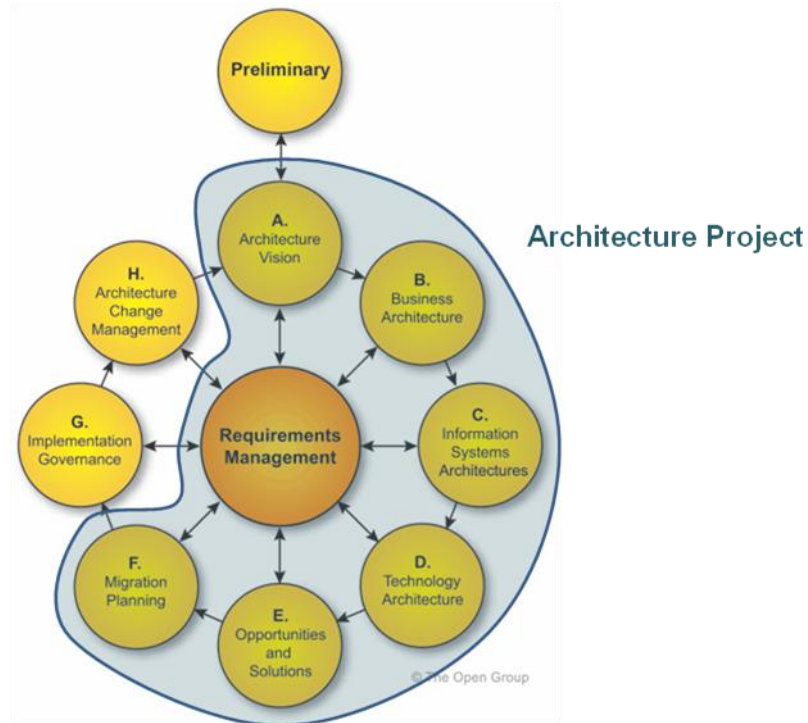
Preliminary

A.
Architecture Vision

B.
Business Architecture

C.
Information Systems Architectures

D.
Technology Architecture

E.
Opportunities and Solutions

F.
Migration Planning

G.
Implementation Governance

H.
Architecture Change Management

Requirements Management

Architecture Project

© The Open Group